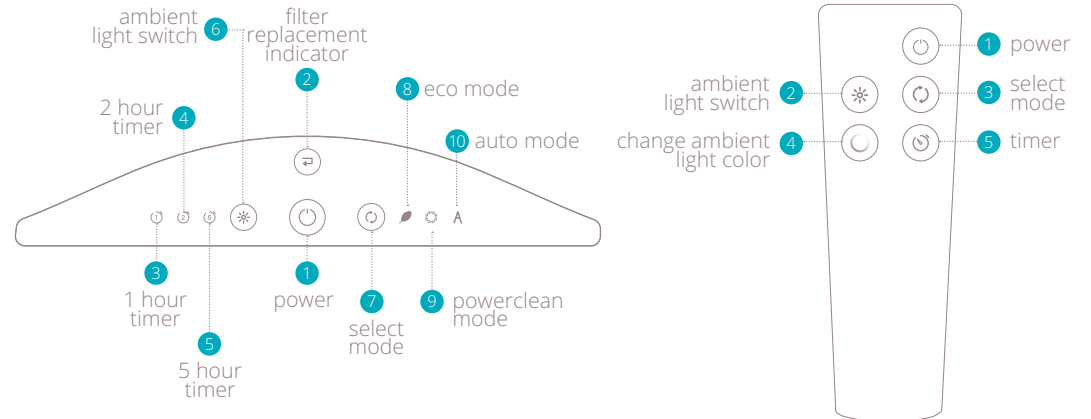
6 ambient light switch

filter replacement indicator 2

4 2 hour timer

8 eco mode

10 auto mode

3 1 hour timer

1 power

7 select mode

9 powerclean mode

5 5 hour timer

1 power

2 ambient light switch

3 select mode

4 change ambient light color

5 timer